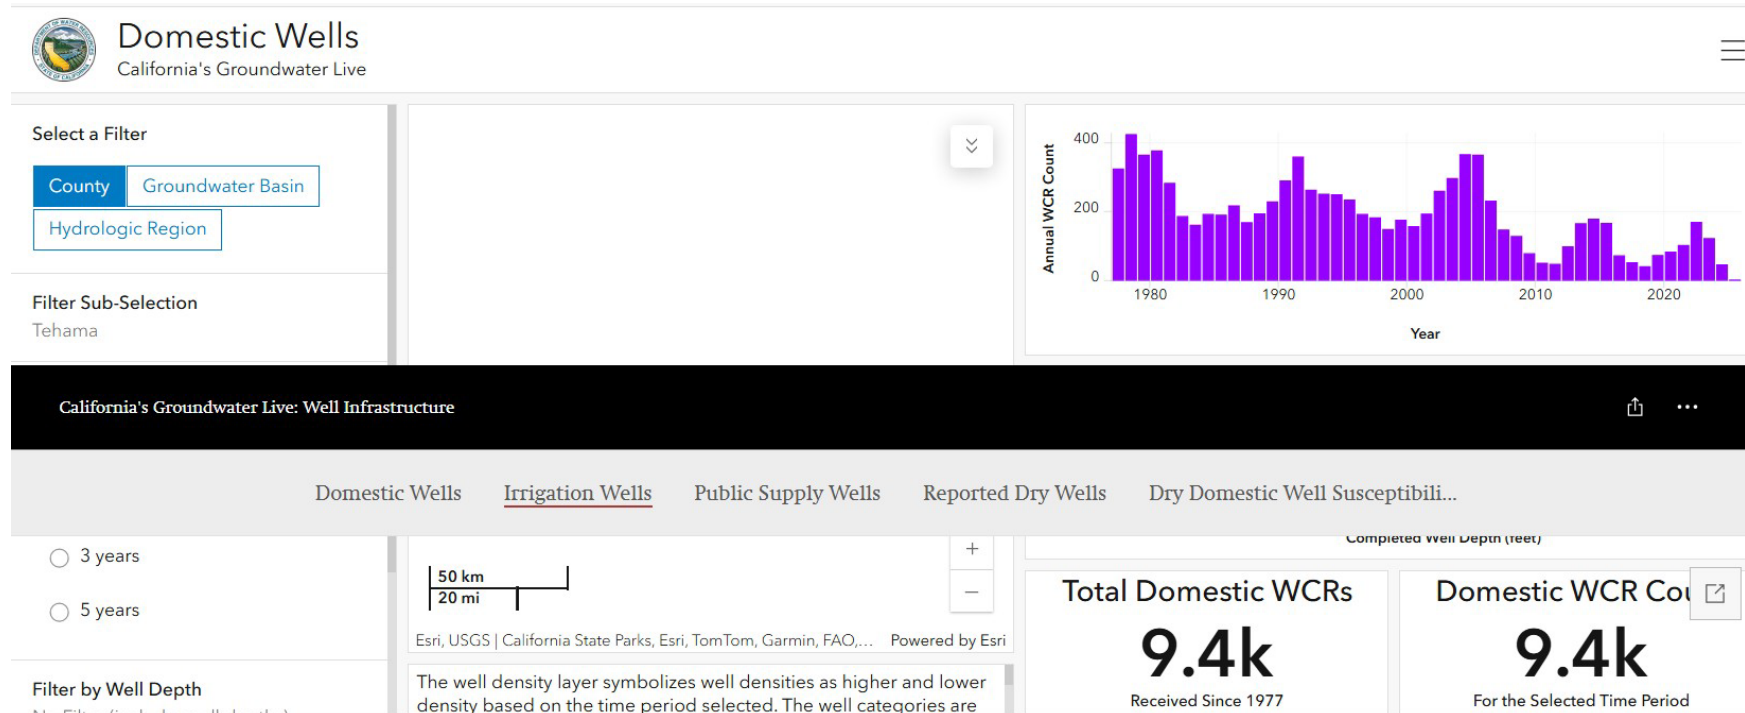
Domestic Wells
California's Groundwater Live

Select a Filter

County Groundwater Basin

Hydrologic Region

Filter Sub-Selection
Tehama

400
200
0
Annual WCR Count
1980 1990 2000 2010 2020
Year

California's Groundwater Live: Well Infrastructure

Domestic Wells Irrigation Wells Public Supply Wells Reported Dry Wells Dry Domestic Well Susceptibili...

3 years

5 years

Filter by Well Depth

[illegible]

50 km
20 mi

+
−

Esri, USGS | California State Parks, Esri, TomTom, Garmin, FAO,... Powered by Esri

The well density layer symbolizes well densities as higher and lower density based on the time period selected. The well categories are

Completed Well Depth (feet)

Total Domestic WCRs
9.4k
Received Since 1977

Domestic WCR Co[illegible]
9.4k
For the Selected Time Period